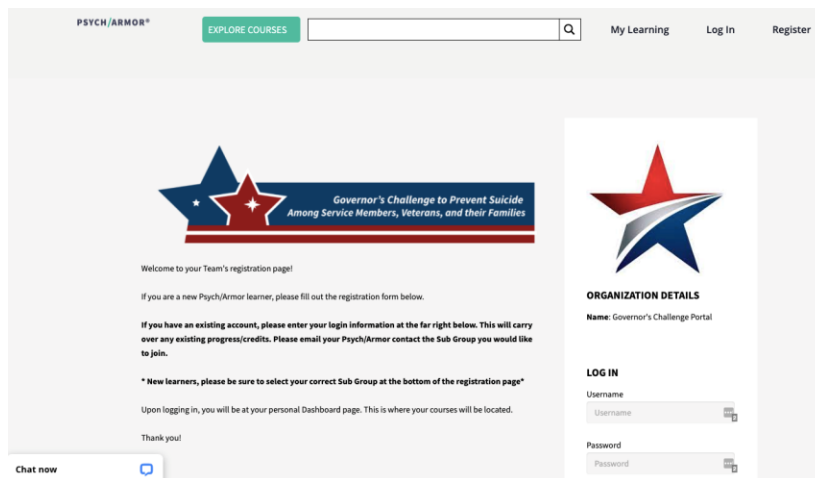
PSYCH/ARMOR®

EXPLORE COURSES

My Learning

Log In

Register

Governor's Challenge to Prevent Suicide Among Service Members, Veterans, and their Families

Welcome to your Team's registration page!

If you are a new Psych/Armor learner, please fill out the registration form below.

**If you have an existing account, please enter your login information at the far right below. This will carry over any existing progress/credits. Please email your Psych/Armor contact the Sub Group you would like to join.**

**\* New learners, please be sure to select your correct Sub Group at the bottom of the registration page\***

Upon logging in, you will be at your personal Dashboard page. This is where your courses will be located.

Thank you!

Chat now

ORGANIZATION DETAILS

Name: Governor's Challenge Portal

LOG IN

Username

Username

Password

Password